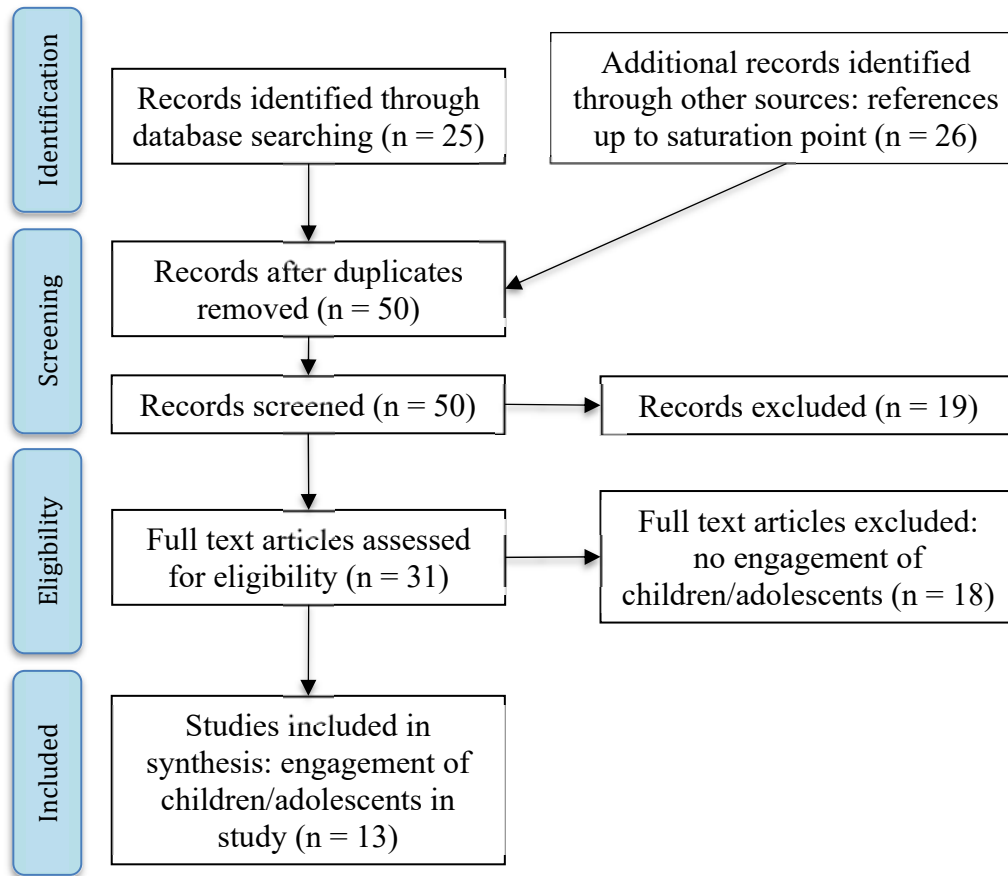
Identification

Records identified through database searching (n = 25)

Additional records identified through other sources: references up to saturation point (n = 26)

Screening

Records after duplicates removed (n = 50)

Records screened (n = 50)

Records excluded (n = 19)

Eligibility

Full text articles assessed for eligibility (n = 31)

Full text articles excluded: no engagement of children/adolescents (n = 18)

Included

Studies included in synthesis: engagement of children/adolescents in study (n = 13)